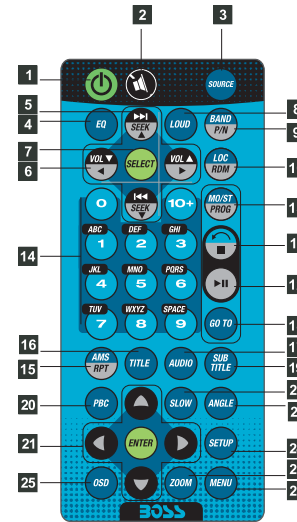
2
3
1
SOURCE
5
4
EQ
SEEK
LOUD
BAND
P/N
8
9
7
VOL
SELECT
VOL
LOC
RDM
1
6
SEEK
0
10+
MO/ST
PROG
1
ABC
1
DEF
2
GHI
3
1
14
JKL
4
MNO
5
PQRS
6
1
TUV
7
WXYZ
8
SPACE
9
GO TO
1
16
AMS
RPT
TITLE
AUDIO
SUB
TITLE
1
15
19
20
PBC
SLOW
ANGLE
2
2
21
ENTER
SETUP
2
25
OSD
ZOOM
MENU
2
2
BOSS